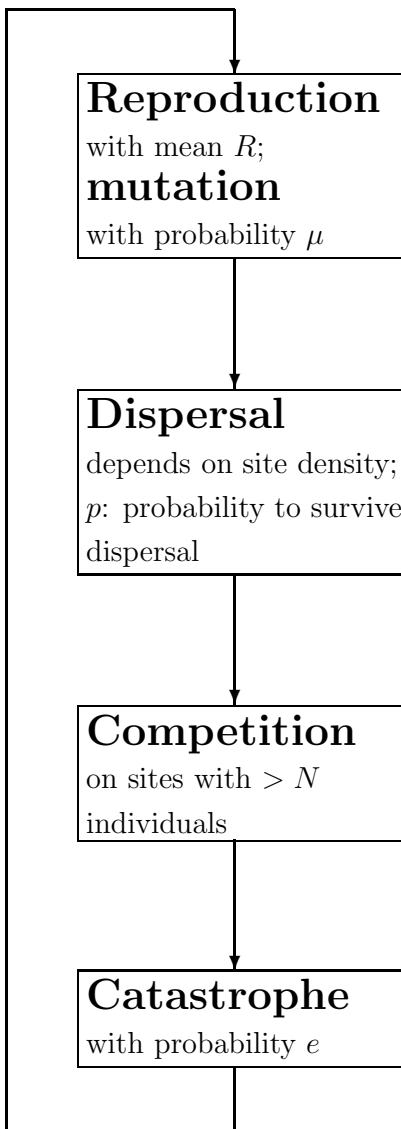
**Reproduction**
with mean $R$;
**mutation**
with probability $\mu$

**Dispersal**
depends on site density;
$p$: probability to survive dispersal

**Competition**
on sites with $> N$ individuals

**Catastrophe**
with probability $e$